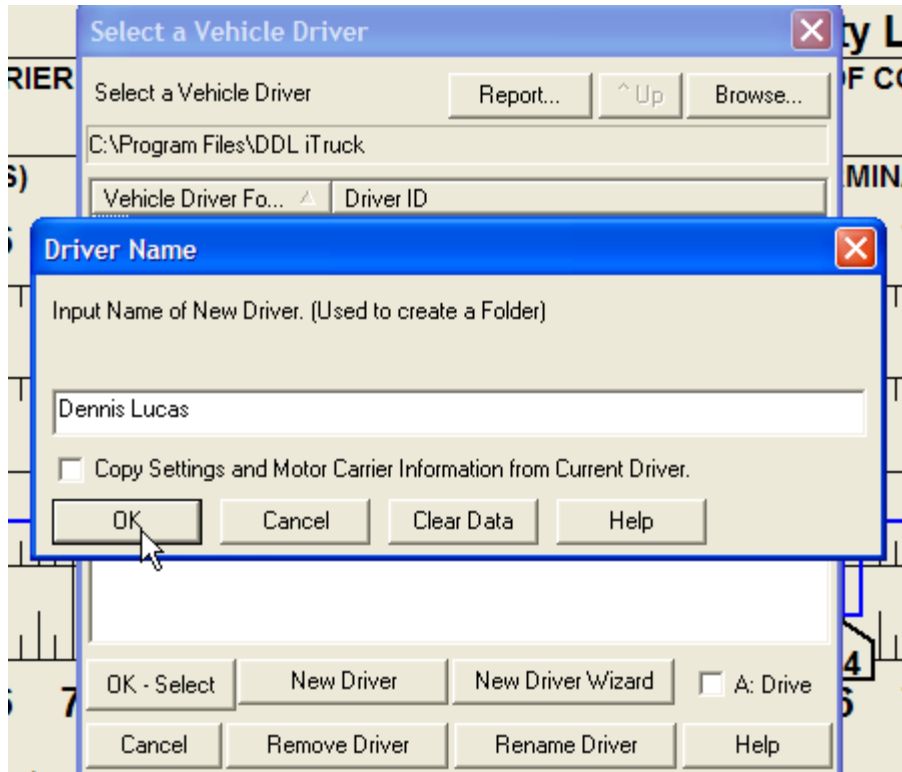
Select a Vehicle Driver

ty L

RIER

F CO

Select a Vehicle Driver

Report...

^Up

Browse...

C:\Program Files\DDL iTruck

S)

MIN

Vehicle Driver Fo...

Driver ID

Driver Name

Input Name of New Driver. (Used to create a Folder)

Dennis Lucas

Copy Settings and Motor Carrier Information from Current Driver.

OK

Cancel

Clear Data

Help

4

OK - Select

New Driver

New Driver Wizard

A: Drive

7

6

Cancel

Remove Driver

Rename Driver

Help